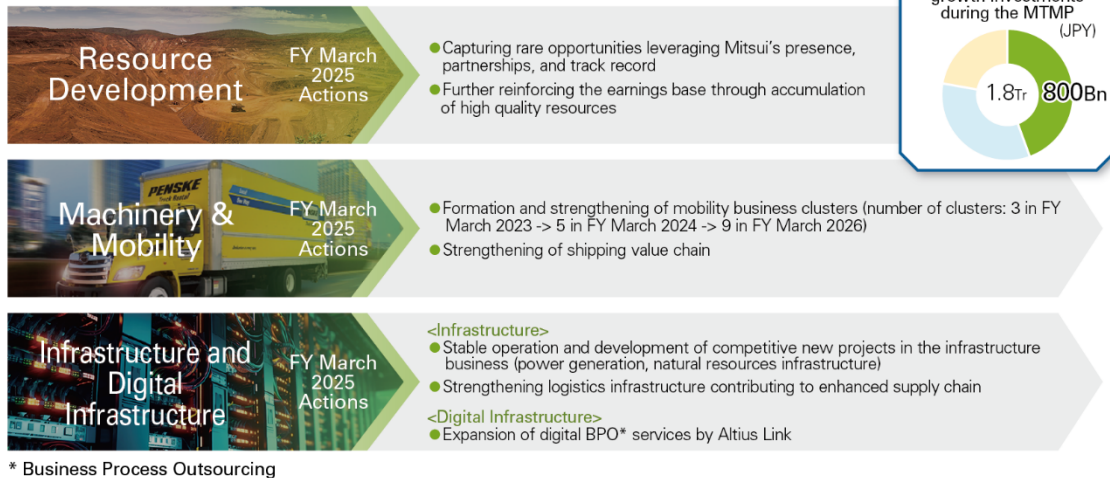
Resource Development

FY March 2025 Actions

Capturing rare opportunities leveraging Mitsui's presence, partnerships, and track record

Further reinforcing the earnings base through accumulation of high quality resources

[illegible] during the MTMP

(JPY)

1.8Tr

800Bn

PENSKE

Machinery & Mobility

FY March 2025 Actions

Formation and strengthening of mobility business clusters (number of clusters: 3 in FY March 2023 -> 5 in FY March 2024 -> 9 in FY March 2026)

Strengthening of shipping value chain

Infrastructure and Digital Infrastructure

FY March 2025 Actions

<Infrastructure>

Stable operation and development of competitive new projects in the infrastructure business (power generation, natural resources infrastructure)

Strengthening logistics infrastructure contributing to enhanced supply chain

<Digital Infrastructure>

Expansion of digital BPO* services by Altius Link

* Business Process Outsourcing